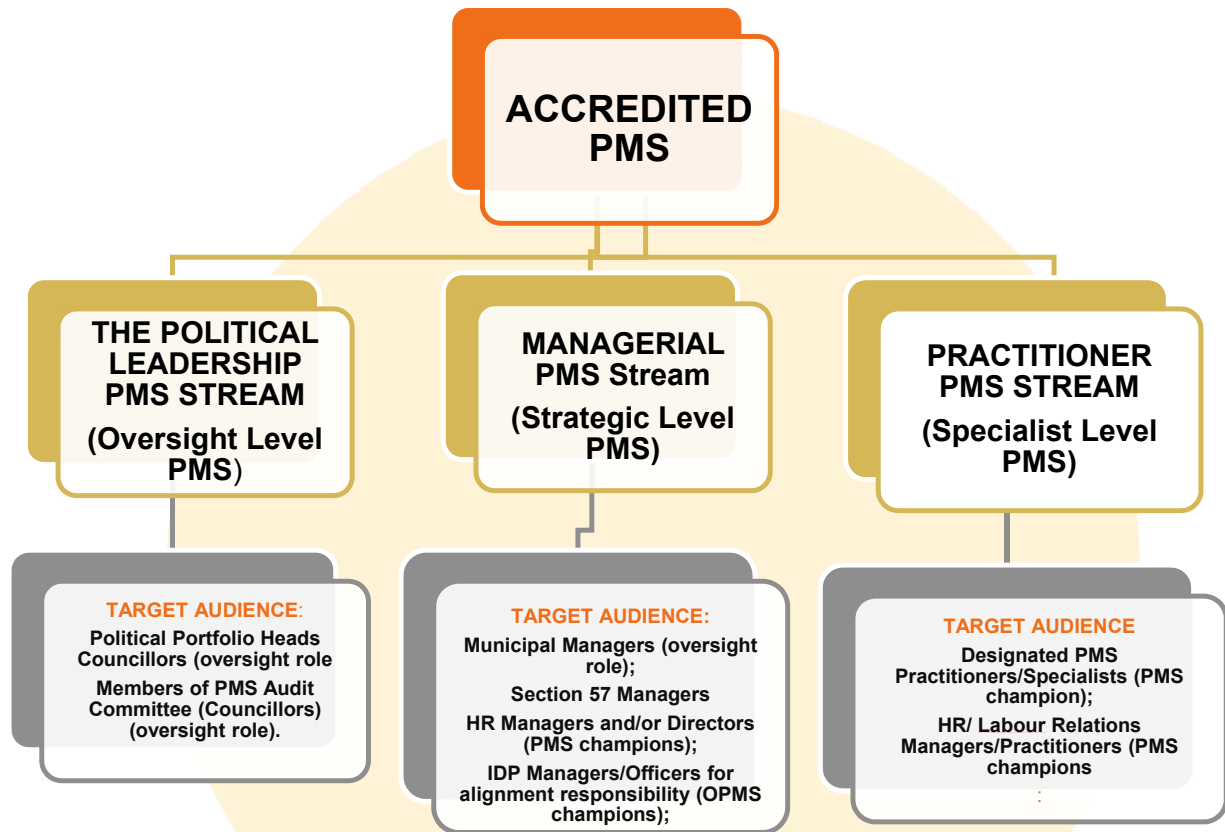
ACCREDITED PMS

THE POLITICAL LEADERSHIP PMS STREAM (Oversight Level PMS)

MANAGERIAL PMS Stream (Strategic Level PMS)

PRACTITIONER PMS STREAM (Specialist Level PMS)

TARGET AUDIENCE:
Political Portfolio Heads Councillors (oversight role
Members of PMS Audit Committee (Councillors) (oversight role).

TARGET AUDIENCE:
Municipal Managers (oversight role);
Section 57 Managers
HR Managers and/or Directors (PMS champions);
IDP Managers/Officers for alignment responsibility (OPMS champions);

TARGET AUDIENCE
Designated PMS Practitioners/Specialists (PMS champion);
HR/ Labour Relations Managers/Practitioners (PMS champions
: